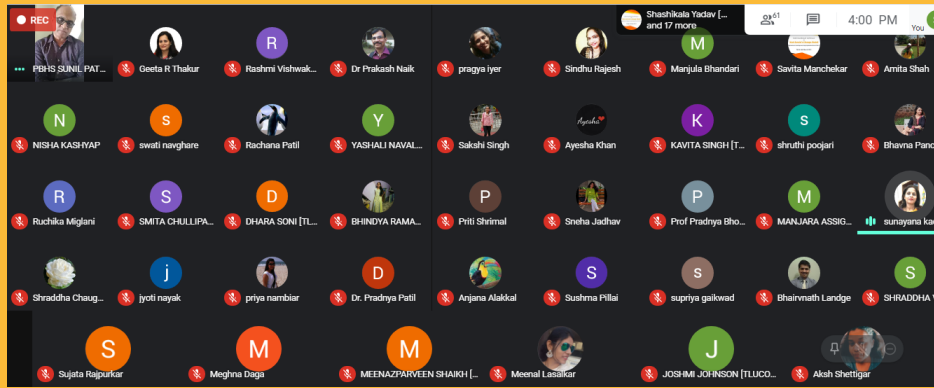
REC

Shashikala Yadav [... and 17 more

61

4:00 PM

You

PBHS SUNIL PAT...
G Geeta R Thakur
R Rashmi Vishwak...
Dr Prakash Naik
pragya iyer
Sindhu Rajesh
M Manjula Bhandari
Savita Manchekar
Amita Shah

N NISHA KASHYAP
s swati navghare
Rachana Patil
Y YASHALI NAVAL...
Sakshi Singh
Ayesha Ayesha Khan
K KAVITA SINGH [T...
s shruthi poojari
Bhavna Panc

R Ruchika Miglani
S SMITA CHULLIPA...
D DHARA SONI [TL...
BHINDYA RAMA...
P Priti Shrimal
Sneha Jadhav
P Prof Pradnya Bho...
M MANJARA ASSIG...
sunayana ka

Shraddha Chaug...
j jyoti nayak
priya nambiar
D Dr. Pradnya Patil
Anjana Alakkal
S Sushma Pillai
s supriya gaikwad
Bhairvnath Landge
S SHRADDHA

S Sujata Rajpurkar
M Meghna Daga
M MEENAZPARVEEN SHAIKH [...
Meenal Lasalkar
J JOSHMI JOHNSON [TLUCO...
Aksh Shettigar